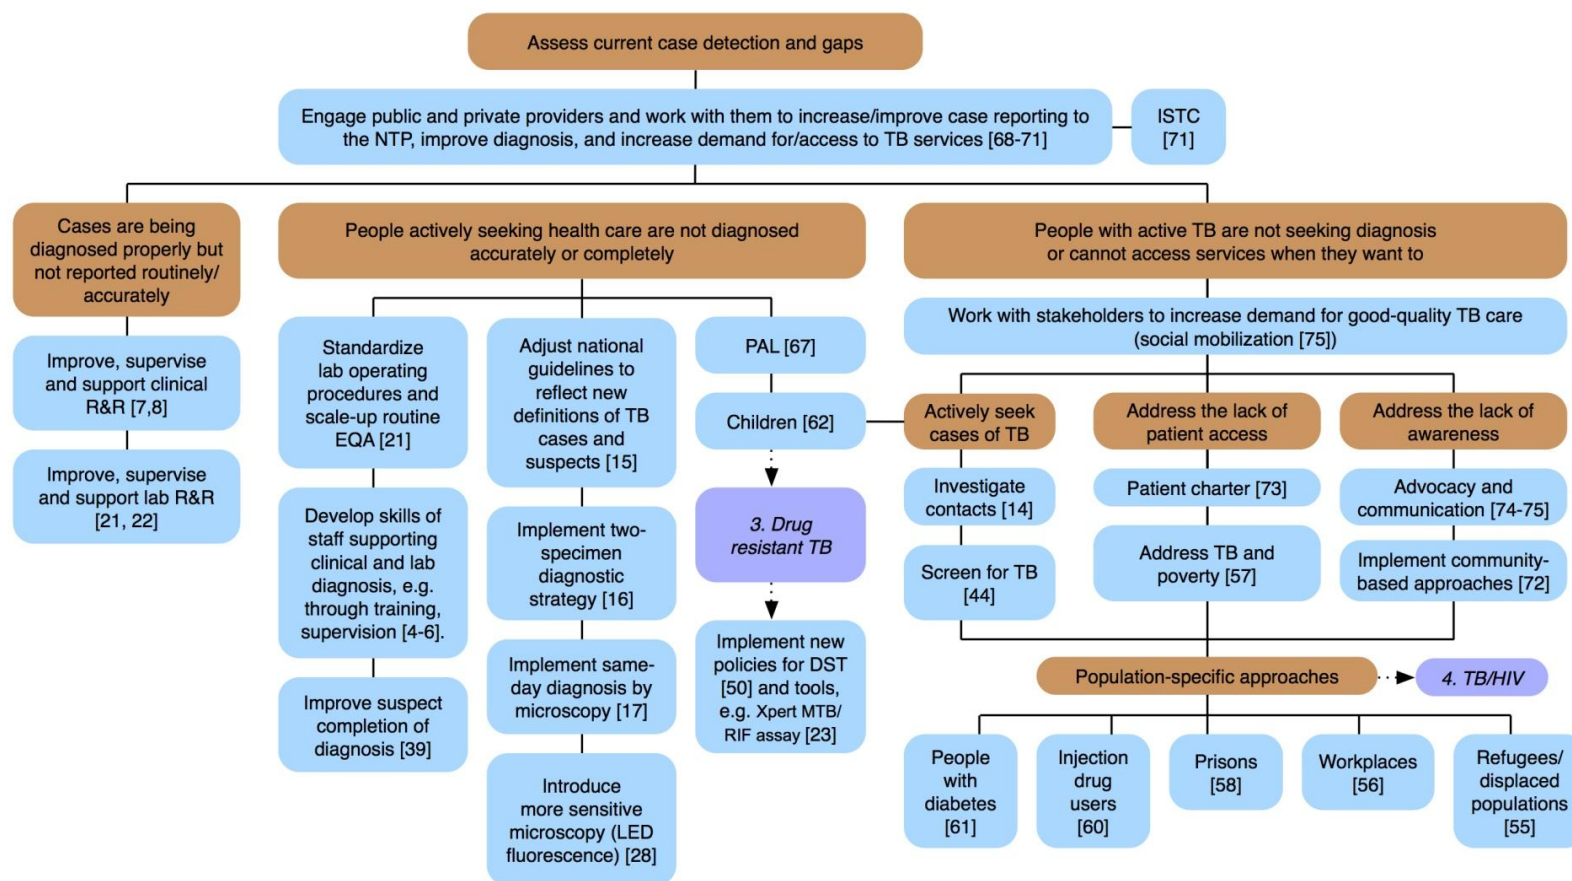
Assess current case detection and gaps

Engage public and private providers and work with them to increase/improve case reporting to the NTP, improve diagnosis, and increase demand for/access to TB services [68-71]

ISTC [71]

Cases are being diagnosed properly but not reported routinely/ accurately

Improve, supervise and support clinical R&R [7,8]

Improve, supervise and support lab R&R [21, 22]

People actively seeking health care are not diagnosed accurately or completely

Standardize lab operating procedures and scale-up routine EQA [21]

Develop skills of staff supporting clinical and lab diagnosis, e.g. through training, supervision [4-6].

Improve suspect completion of diagnosis [39]

Adjust national guidelines to reflect new definitions of TB cases and suspects [15]

Implement two-specimen diagnostic strategy [16]

Implement same-day diagnosis by microscopy [17]

Introduce more sensitive microscopy (LED fluorescence) [28]

PAL [67]

Children [62]

3. Drug resistant TB

Implement new policies for DST [50] and tools, e.g. Xpert MTB/ RIF assay [23]

People with active TB are not seeking diagnosis or cannot access services when they want to

Work with stakeholders to increase demand for good-quality TB care (social mobilization [75])

Actively seek cases of TB

Investigate contacts [14]

Screen for TB [44]

Address the lack of patient access

Patient charter [73]

Address TB and poverty [57]

Address the lack of awareness

Advocacy and communication [74-75]

Implement community-based approaches [72]

Population-specific approaches

4. TB/HIV

People with diabetes [61]

Injection drug users [60]

Prisons [58]

Workplaces [56]

Refugees/ displaced populations [55]